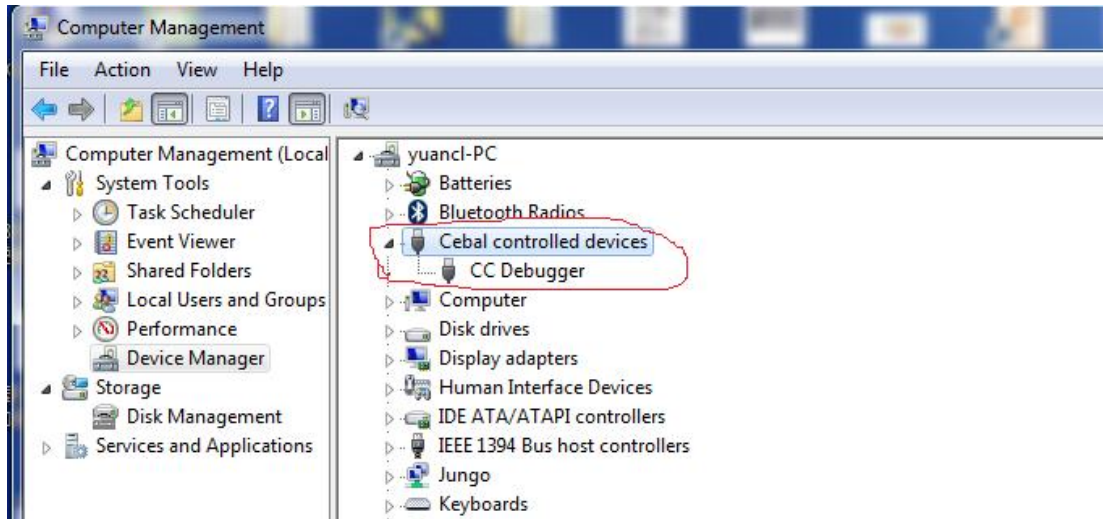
Computer Management

File Action View Help

Computer Management (Local
System Tools
Task Scheduler
Event Viewer
Shared Folders
Local Users and Groups
Performance
Device Manager
Storage
Disk Management
Services and Applications

yuancl-PC
Batteries
Bluetooth Radios
Cebal controlled devices
CC Debugger
Computer
Disk drives
Display adapters
Human Interface Devices
IDE ATA/ATAPI controllers
IEEE 1394 Bus host controllers
Jungo
Keyboards